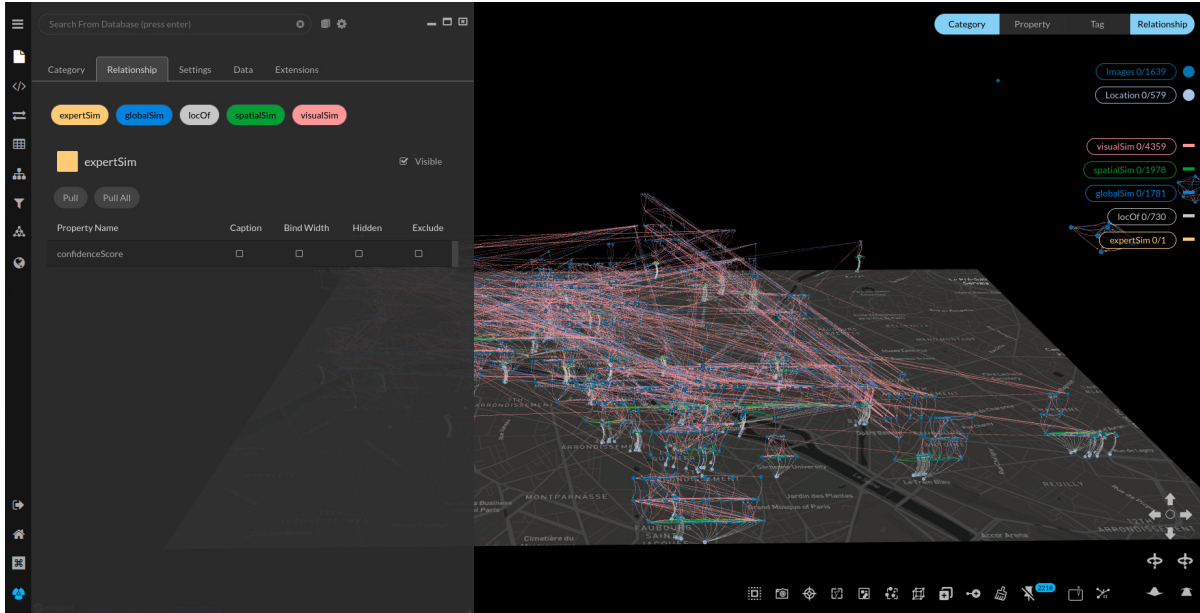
Search From Database (press enter)

Category Relationship Settings Data Extensions

expertSim globalSim locOf spatialSim visualSim

expertSim

Visible

Pull Pull All

| Property Name | Caption | Bind Width | Hidden | Exclude |
|---|---|---|---|---|
| confidenceScore | ☐ | ☐ | ☐ | ☐ |

Category Property Tag Relationship

Images 0/1639
Location 0/579

visualSim 0/4359
spatialSim 0/1978
globalSim 0/1781
locOf 0/730
expertSim 0/1

ARRONDISSEMENT
MONTPARNASSE
Sorbonne University
Jardin des Plantes
Grand Mosque of Paris
REUILLY
Cimetière du
FAUBOURG

2218